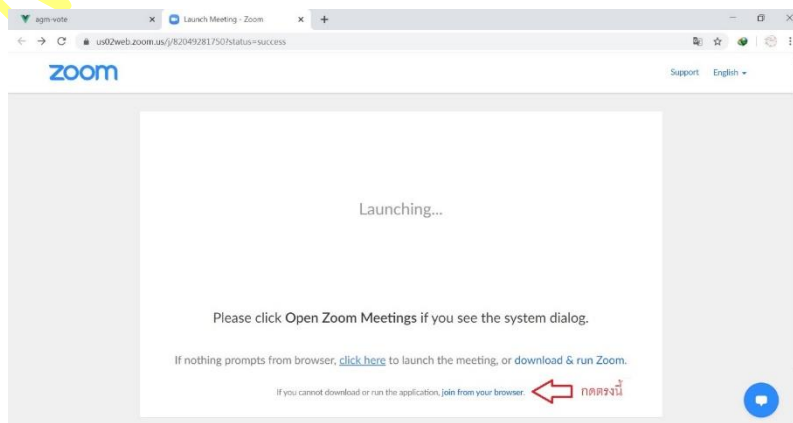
agm-vote
Launch Meeting - Zoom
us02web.zoom.us/j/82049281750?status=success
zoom
Support English
Launching...
Please click Open Zoom Meetings if you see the system dialog.
If nothing prompts from browser, click here to launch the meeting, or download & run Zoom.
If you cannot download or run the application, join from your browser.
กดตรงนี้